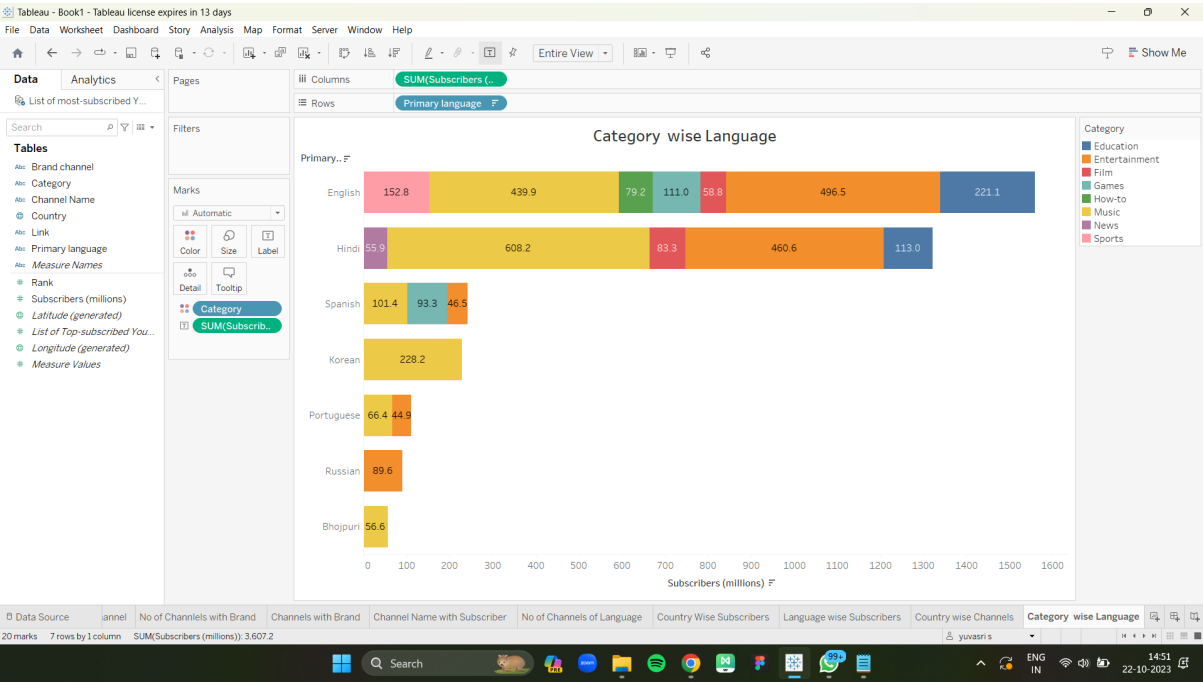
Tableau - Book1 - Tableau license expires in 13 days

File Data Worksheet Dashboard Story Analysis Map Format Server Window Help

Entire View

Show Me

Data Analytics

List of most-subscribed Y...

Search

Tables

Brand channel
Category
Channel Name
Country
Link
Primary language
Measure Names
Rank
Subscribers (millions)
Latitude (generated)
List of Top-subscribed You...
Longitude (generated)
Measure Values

Pages

Filters

Marks

Automatic

Color Size Label
Detail Tooltip

Category
SUM(Subscrib..

Columns SUM(Subscribers (..

Rows Primary language

Category wise Language

Primary..

English 152.8 439.9 79.2 111.0 58.8 496.5 221.1

Hindi 55.9 608.2 83.3 460.6 113.0

Spanish 101.4 93.3 46.5

Korean 228.2

Portuguese 66.4 44.9

Russian 89.6

Bhojpuri 56.6

0 100 200 300 400 500 600 700 800 900 1000 1100 1200 1300 1400 1500 1600

Subscribers (millions)

Category

Education
Entertainment
Film
Games
How-to
Music
News
Sports

Data Source annel No of Channels with Brand Channels with Brand Channel Name with Subscriber No of Channels of Language Country Wise Subscribers Language wise Subscribers Country wise Channels Category wise Language

20 marks 7 rows by 1 column SUM(Subscribers (millions)): 3,607.2

yuvasri s

Search

99+

ENG IN

14:51 22-10-2023